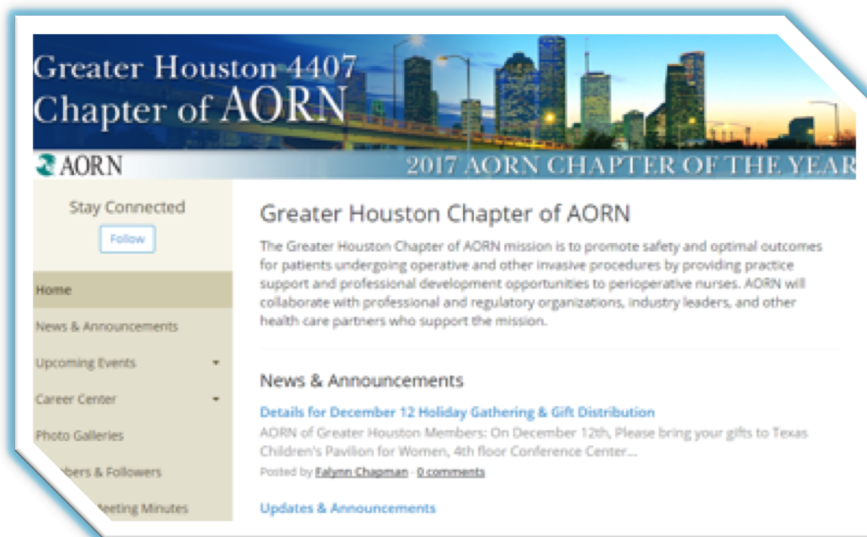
Greater Houston 4407
Chapter of AORN

AORN

2017 AORN CHAPTER OF THE YEAR

Stay Connected

Follow

Home

News & Announcements

Upcoming Events

Career Center

Photo Galleries

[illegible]bers & Followers

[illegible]eeting Minutes

Greater Houston Chapter of AORN

The Greater Houston Chapter of AORN mission is to promote safety and optimal outcomes for patients undergoing operative and other invasive procedures by providing practice support and professional development opportunities to perioperative nurses. AORN will collaborate with professional and regulatory organizations, industry leaders, and other health care partners who support the mission.

News & Announcements

Details for December 12 Holiday Gathering & Gift Distribution

AORN of Greater Houston Members: On December 12th, Please bring your gifts to Texas Children's Pavilion for Women, 4th floor Conference Center...

Posted by Falynn Chapman · 0 comments

Updates & Announcements